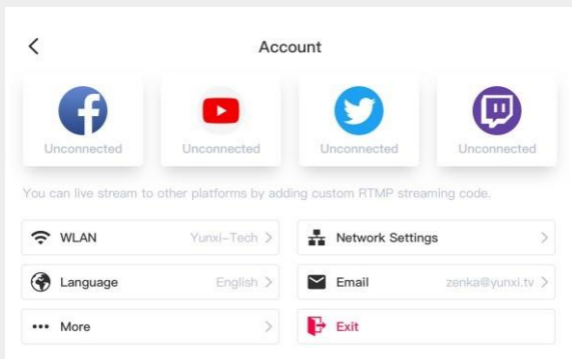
Account

Unconnected

Unconnected

Unconnected

Unconnected

You can live stream to other platforms by adding custom RTMP streaming code.

WLAN Yunxi-Tech >

Network Settings >

Language English >

Email zenka@yunxi.tv >

More >

Exit